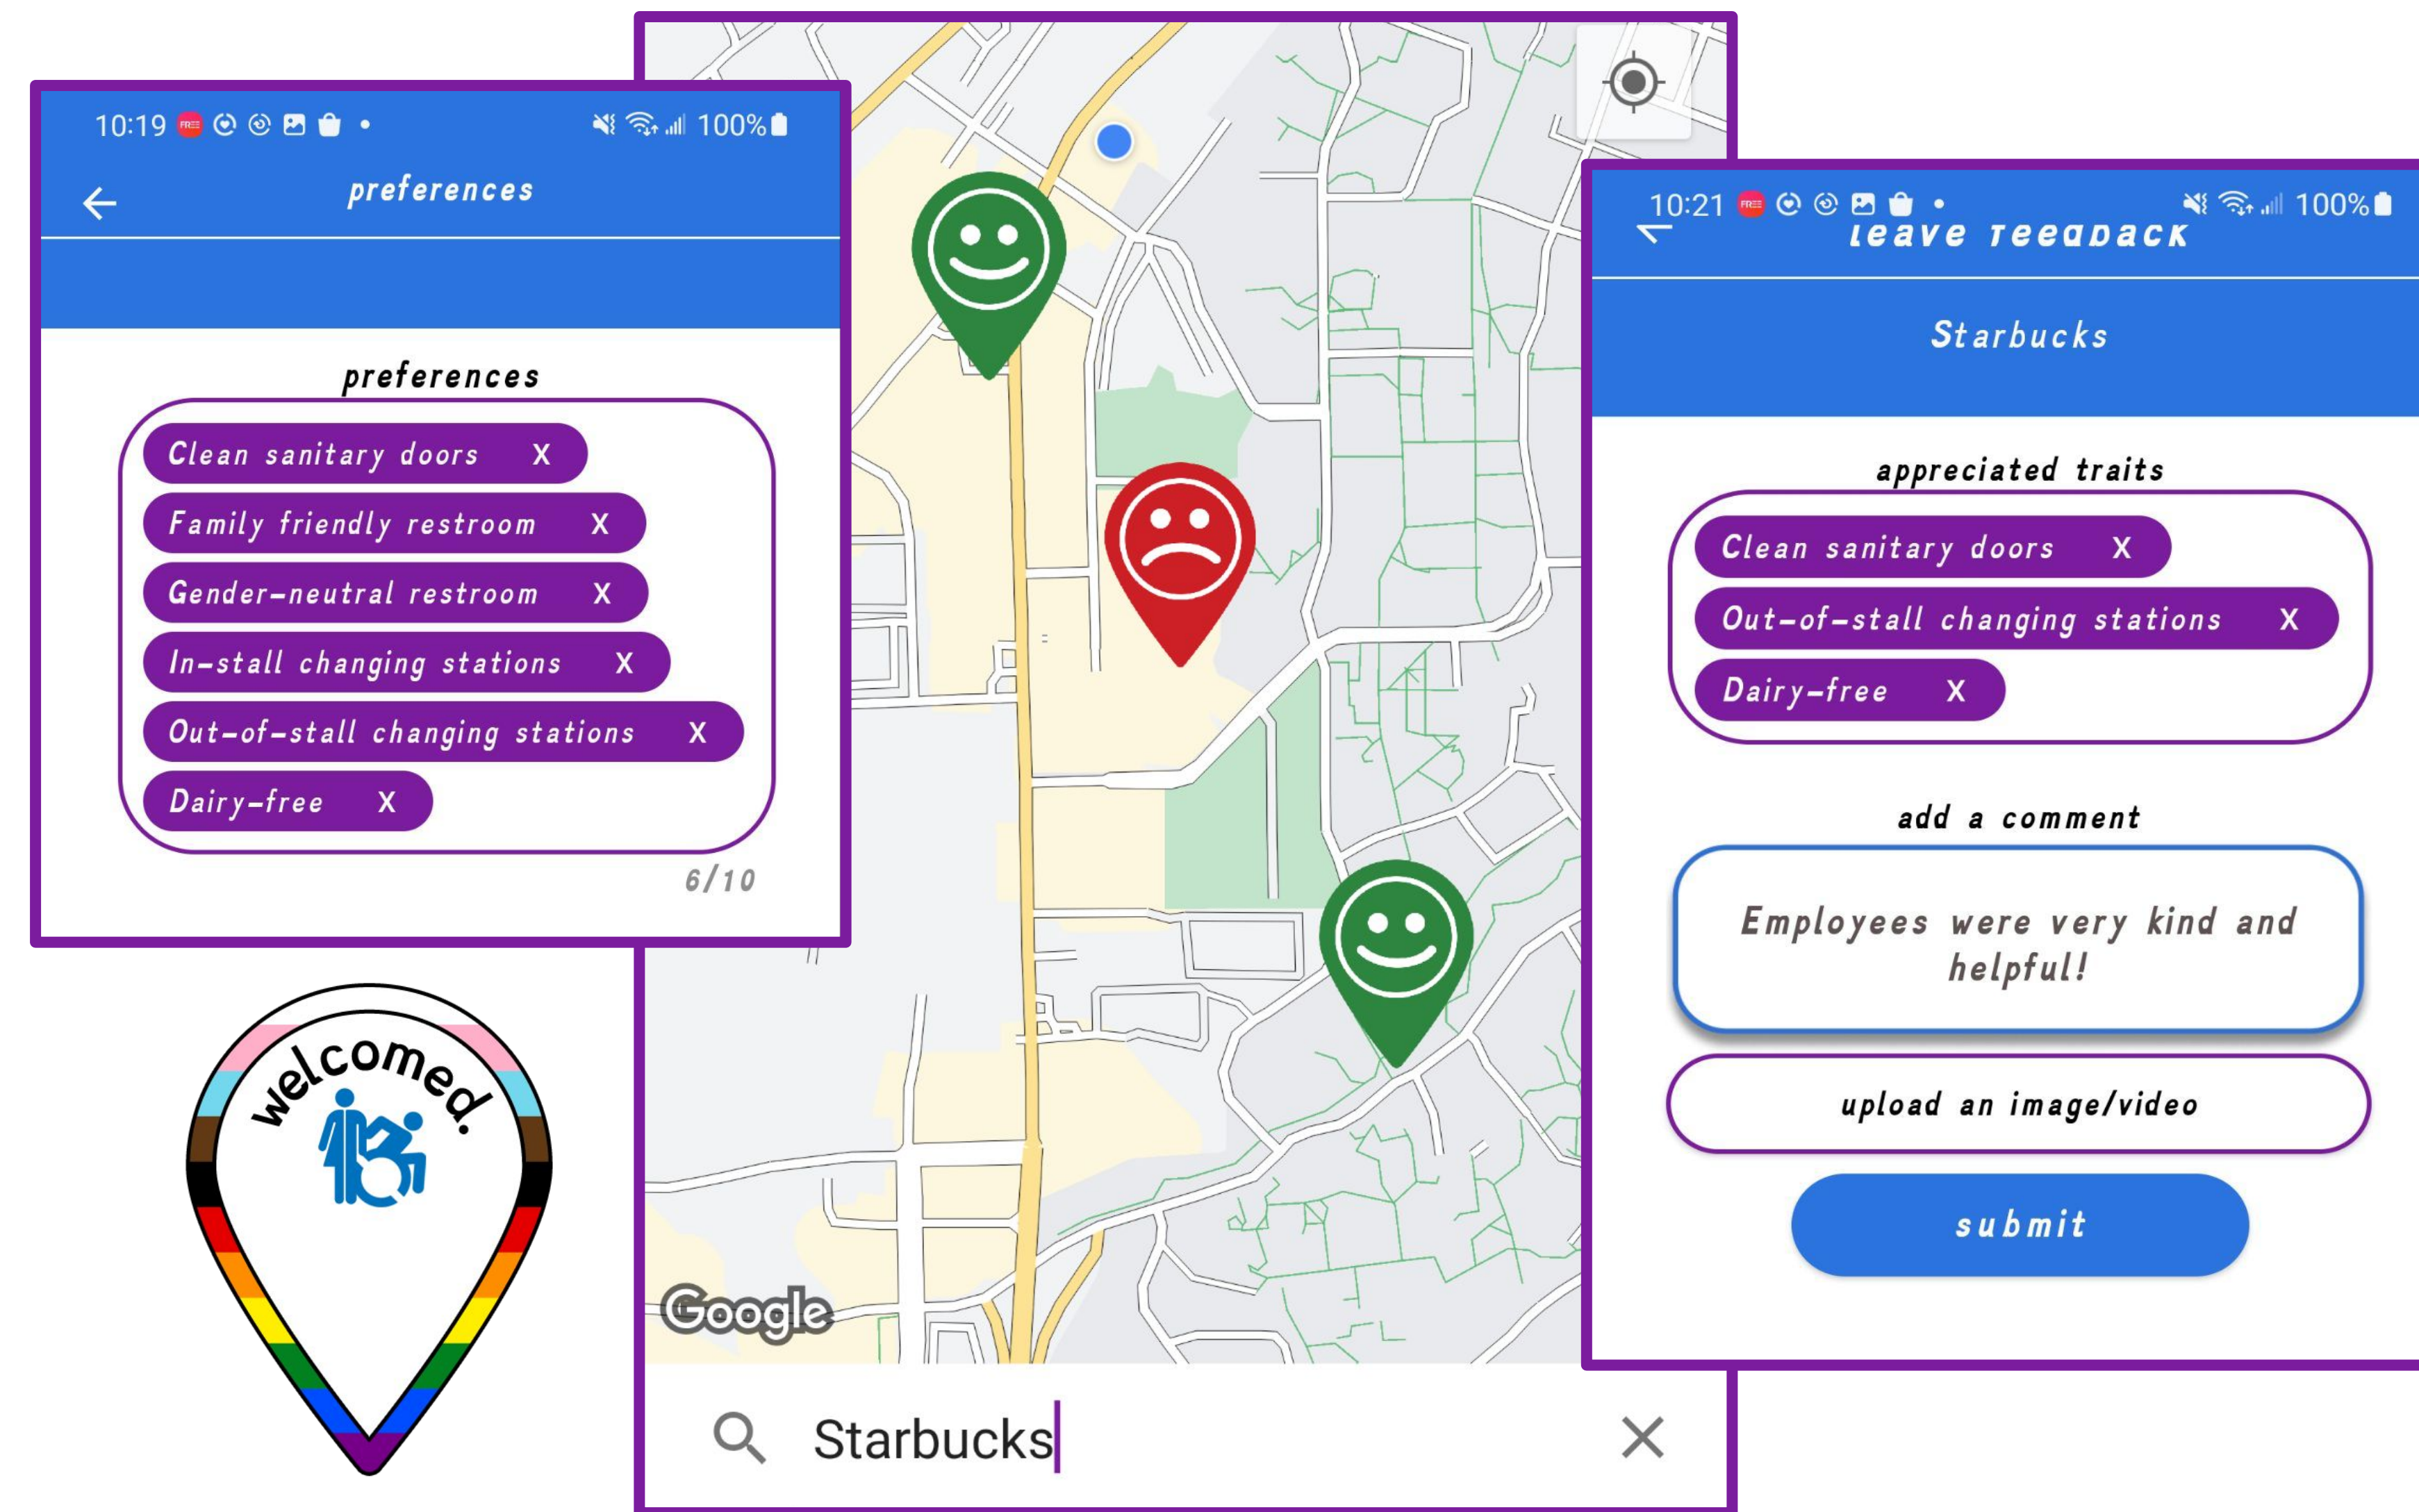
10:19 100%

preferences

preferences

Clean sanitary doors X

Family friendly restroom X

Gender-neutral restroom X

In-stall changing stations X

Out-of-stall changing stations X

Dairy-free X

6/10

welcomed.

Google

Starbucks

10:21 100%

leave feedback

Starbucks

appreciated traits

Clean sanitary doors X

Out-of-stall changing stations X

Dairy-free X

add a comment

Employees were very kind and helpful!

upload an image/video

submit